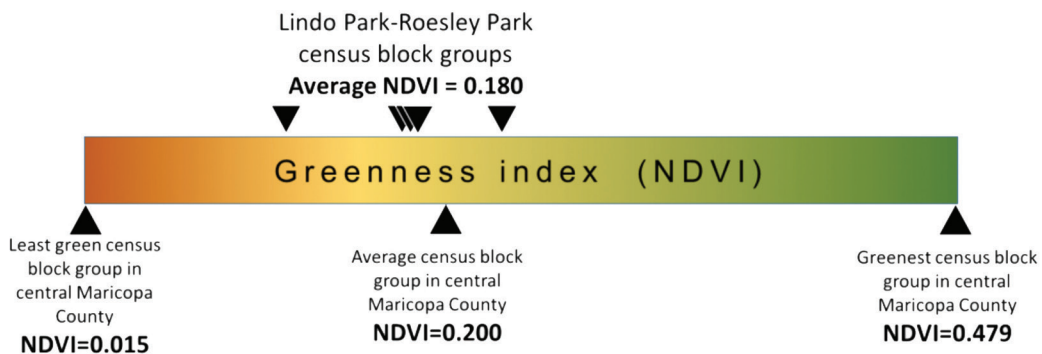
Lindo Park-Roesley Park census block groups
**Average NDVI = 0.180**

Greenness index (NDVI)

Least green census block group in central Maricopa County
**NDVI=0.015**

Average census block group in central Maricopa County
**NDVI=0.200**

Greenest census block group in central Maricopa County
**NDVI=0.479**